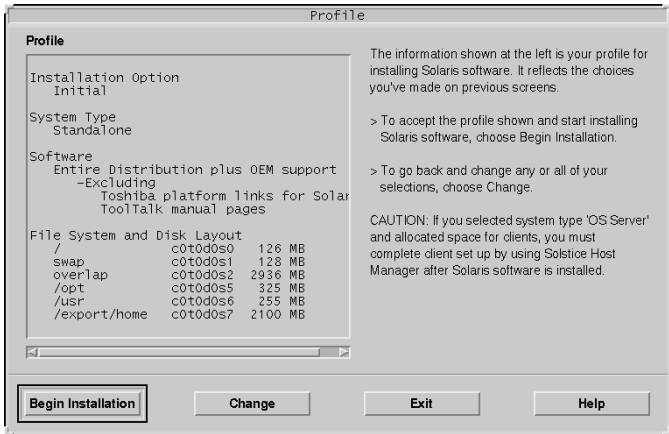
Profile

Profile

Installation Option
Initial

System Type
Standalone

Software
Entire Distribution plus OEM support
-Excluding
Toshiba platform links for Solar
ToolTalk manual pages

File System and Disk Layout

| | | |
|---|---|---|
| / | c0t0d0s0 | 126 MB |
| swap | c0t0d0s1 | 128 MB |
| overlap | c0t0d0s2 | 2936 MB |
| /opt | c0t0d0s5 | 325 MB |
| /usr | c0t0d0s6 | 255 MB |
| /export/home | c0t0d0s7 | 2100 MB |

The information shown at the left is your profile for installing Solaris software. It reflects the choices you've made on previous screens.

> To accept the profile shown and start installing Solaris software, choose Begin Installation.

> To go back and change any or all of your selections, choose Change.

CAUTION: If you selected system type 'OS Server' and allocated space for clients, you must complete client set up by using Solstice Host Manager after Solaris software is installed.

Begin Installation
Change
Exit
Help